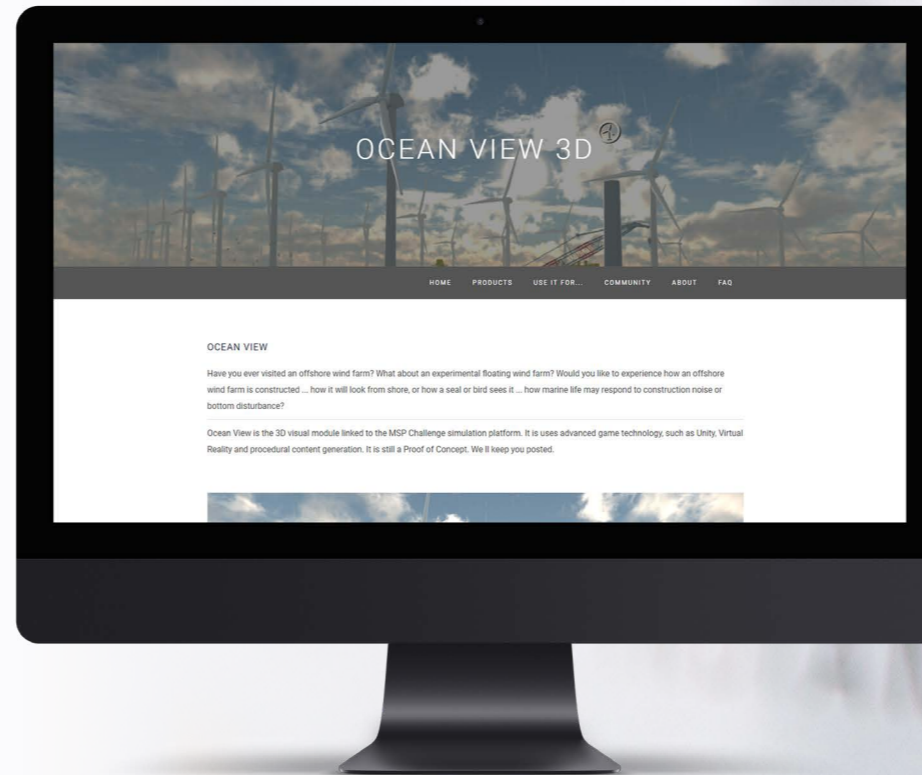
OCEAN VIEW 3D

HOME PRODUCTS USE IT FOR... COMMUNITY ABOUT FAQ

OCEAN VIEW

Have you ever visited an offshore wind farm? What about an experimental floating wind farm? Would you like to experience how an offshore wind farm is constructed ... how it will look from shore, or how a seal or bird sees it ... how marine life may respond to construction noise or bottom disturbance?

Ocean View is the 3D visual module linked to the MSP Challenge simulation platform. It is uses advanced game technology, such as Unity, Virtual Reality and procedural content generation. It is still a Proof of Concept. We ll keep you posted.